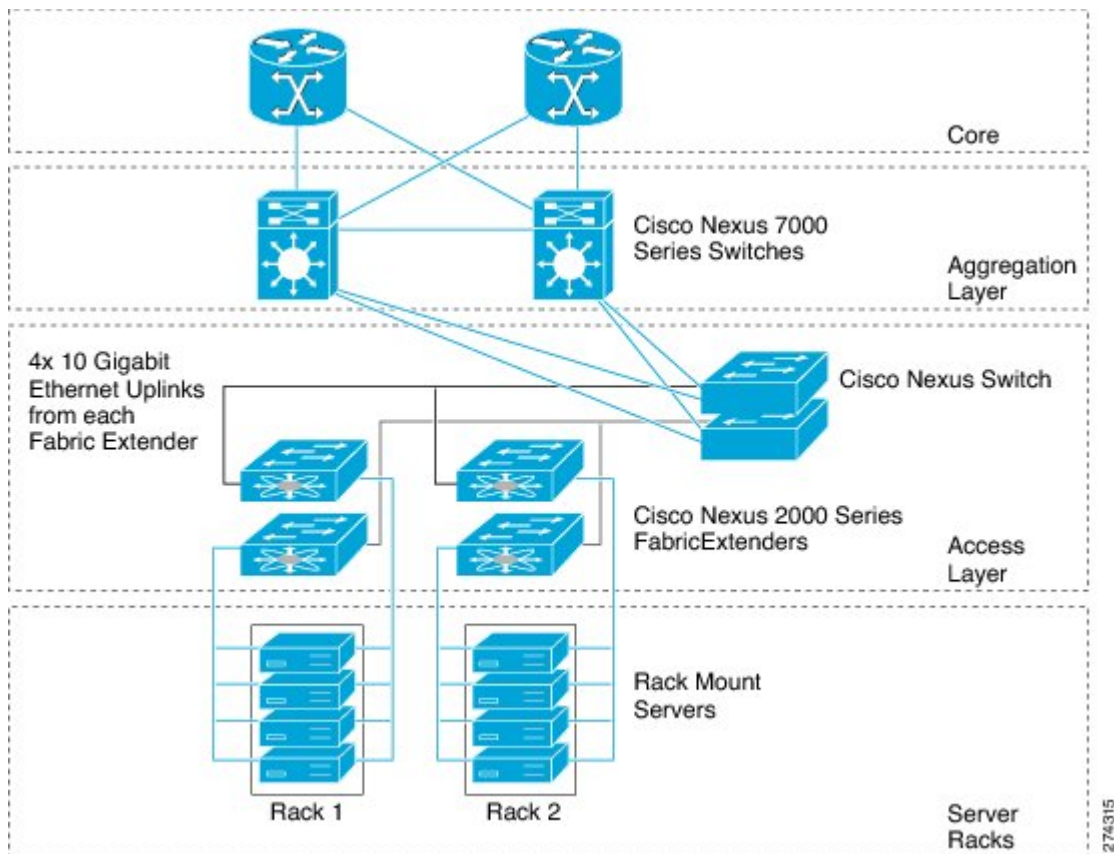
Core

Cisco Nexus 7000 Series Switches

Aggregation Layer

4x 10 Gigabit Ethernet Uplinks from each Fabric Extender

Cisco Nexus Switch

Cisco Nexus 2000 Series FabricExtenders

Access Layer

Rack Mount Servers

Rack 1

Rack 2

Server Racks

274315